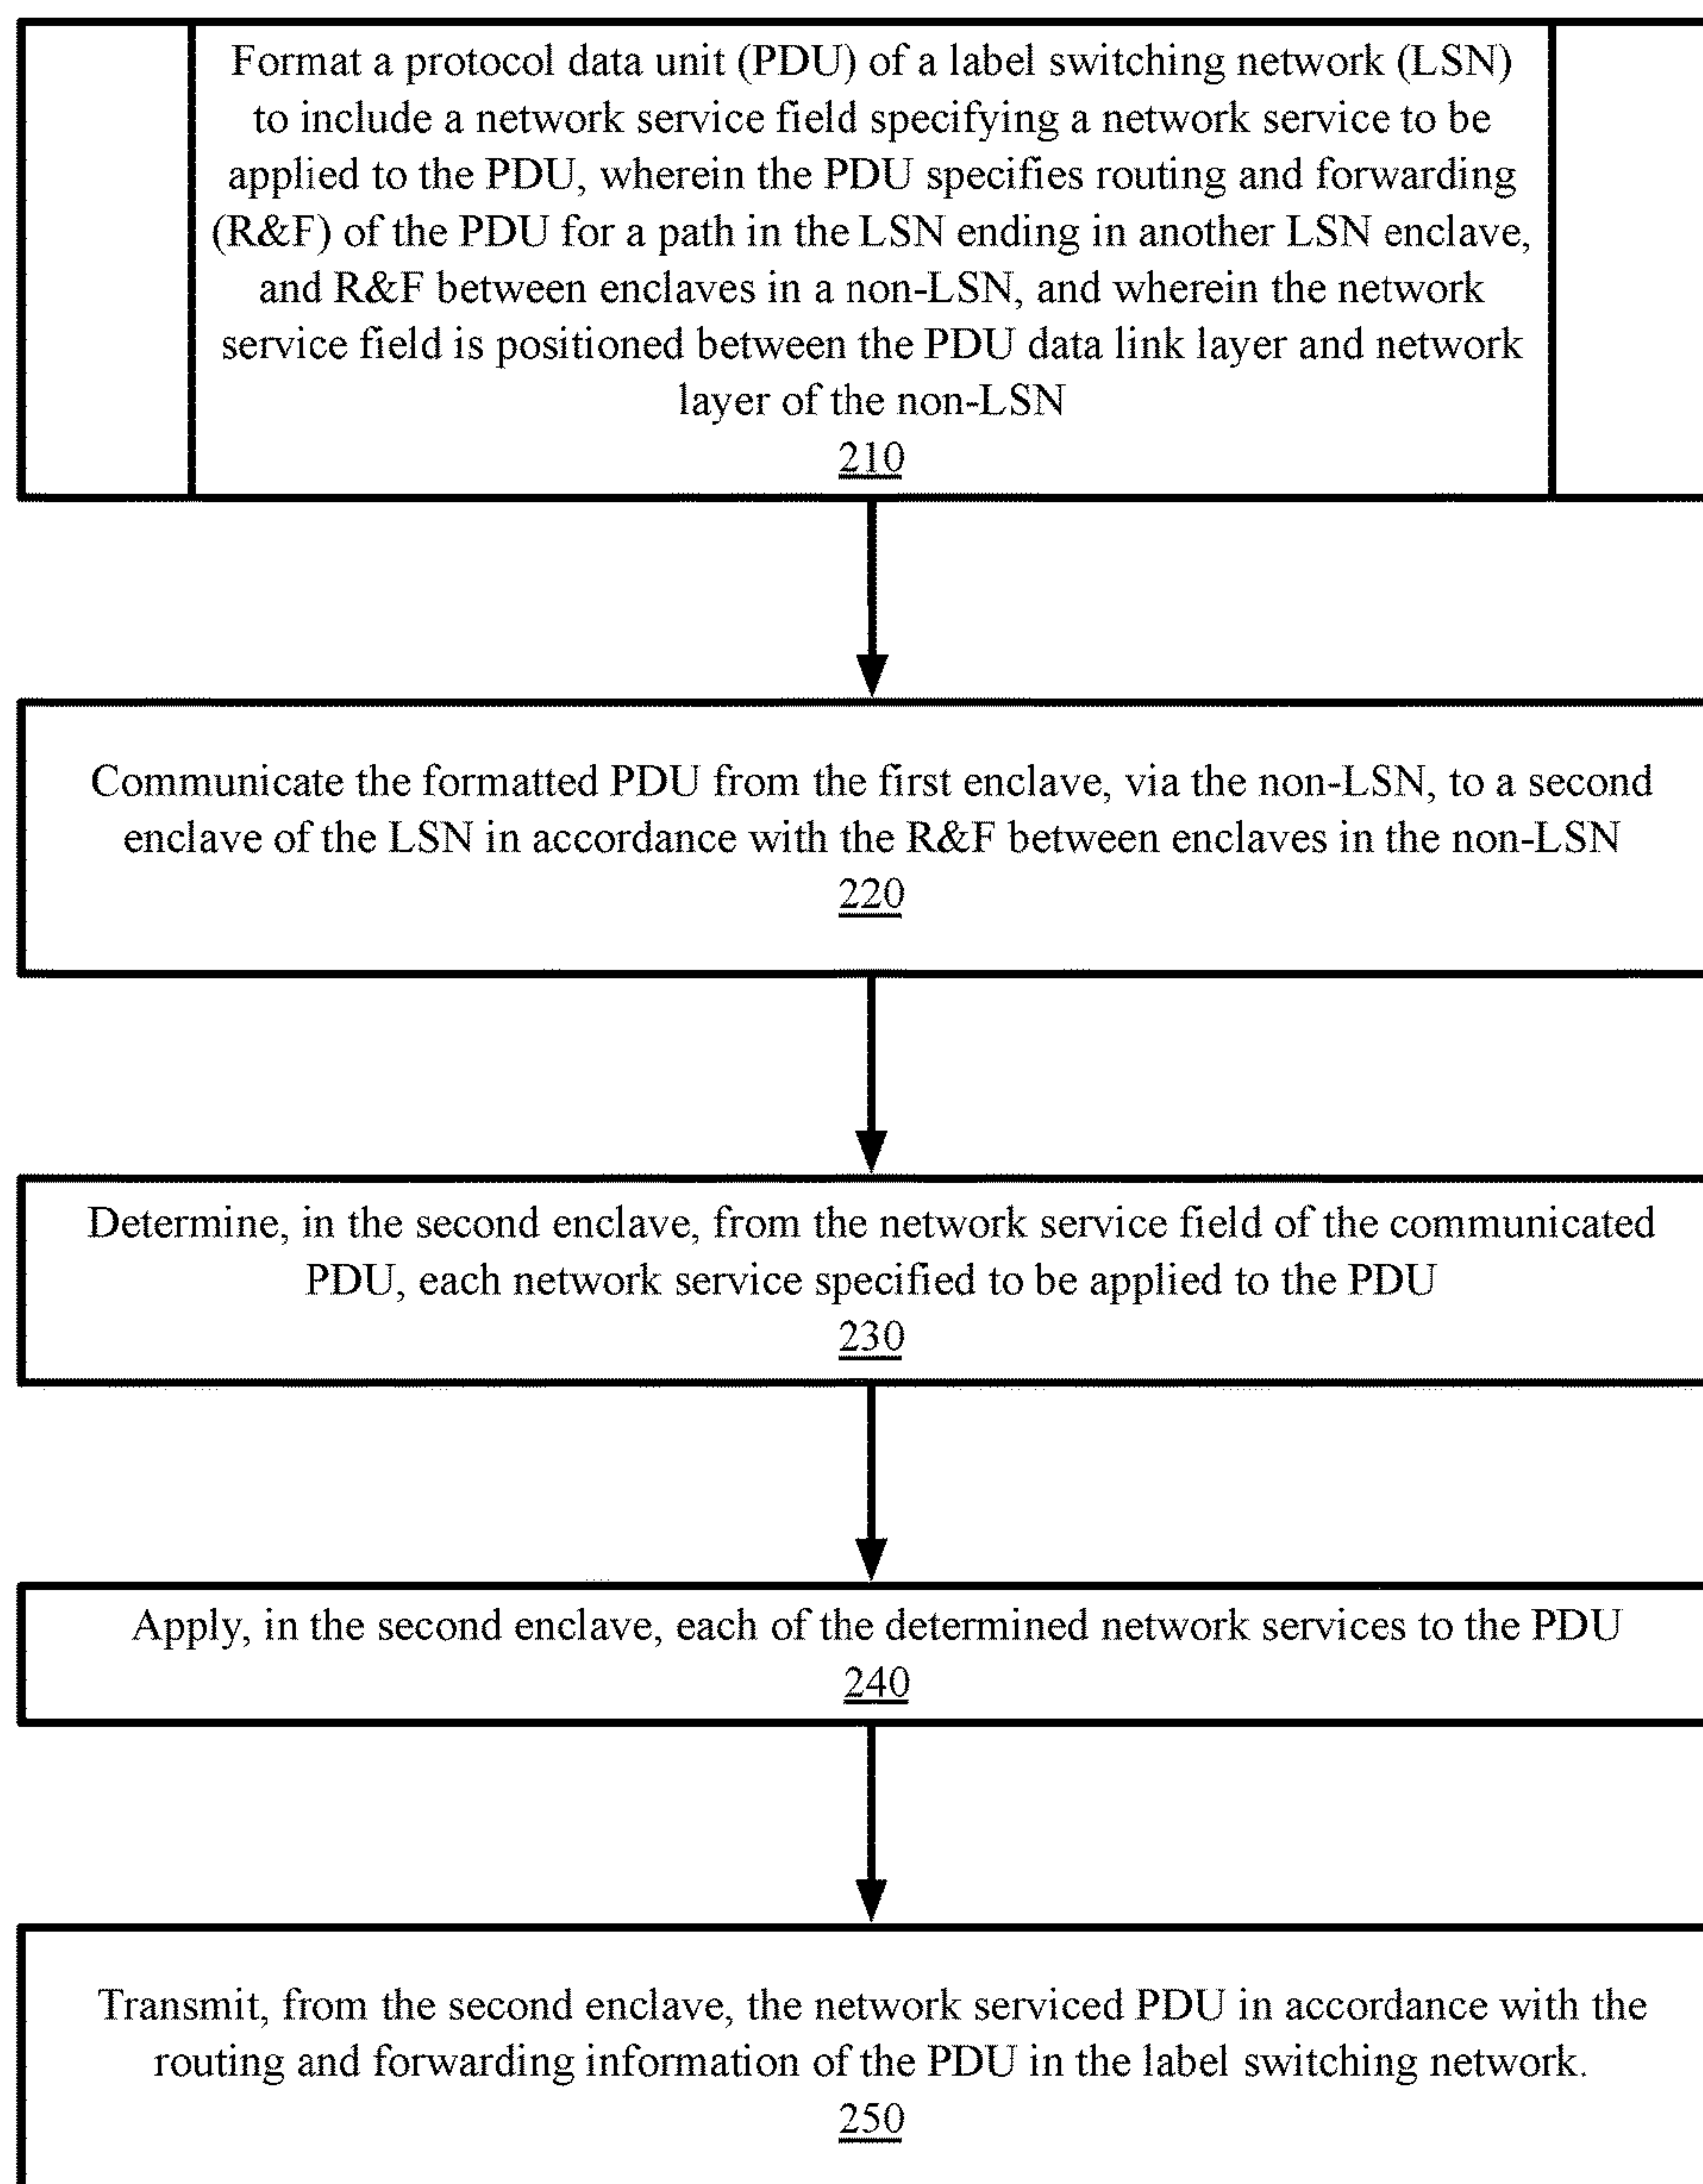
Format a protocol data unit (PDU) of a label switching network (LSN) to include a network service field specifying a network service to be applied to the PDU, wherein the PDU specifies routing and forwarding (R&F) of the PDU for a path in the LSN ending in another LSN enclave, and R&F between enclaves in a non-LSN, and wherein the network service field is positioned between the PDU data link layer and network layer of the non-LSN
210

Communicate the formatted PDU from the first enclave, via the non-LSN, to a second enclave of the LSN in accordance with the R&F between enclaves in the non-LSN
220

Determine, in the second enclave, from the network service field of the communicated PDU, each network service specified to be applied to the PDU
230

Apply, in the second enclave, each of the determined network services to the PDU
240

Transmit, from the second enclave, the network serviced PDU in accordance with the routing and forwarding information of the PDU in the label switching network.
250